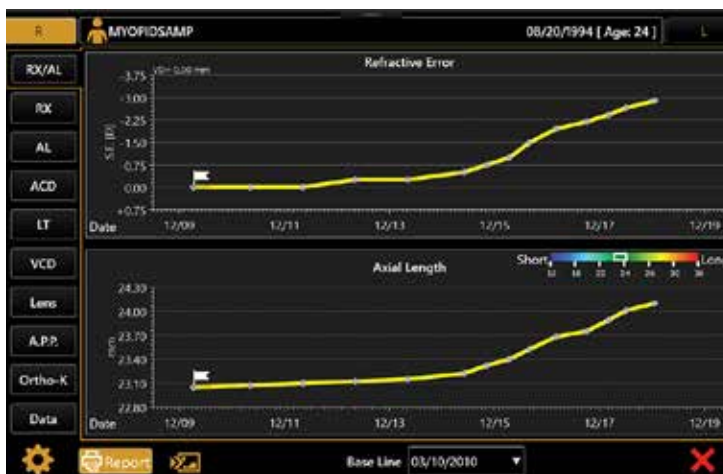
R

MYOPIOSAMP

08/20/1994 [ Age: 24 ]

L

RX/AL

RX

AL

ACD

LT

VCD

Lens

A.P.P.

Ortho-K

Data

Refractive Error

VD= 0.00 mm

-3.75

-3.00

-2.25

-1.50

-0.75

0.00

+0.75

S.E. [D]

Date

12/09

12/11

12/13

12/15

12/17

12/19

Axial Length

Short

Long

24.30

24.00

23.70

23.40

23.10

22.80

mm

Date

12/09

12/11

12/13

12/15

12/17

12/19

Report

Base Line 03/10/2010